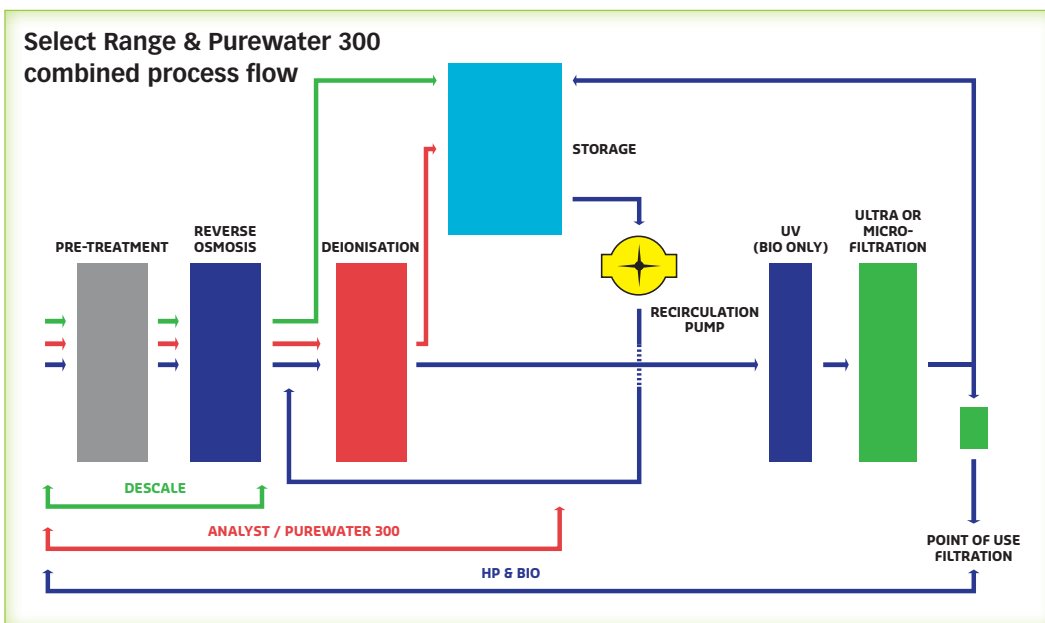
Select Range & Purewater 300 combined process flow

STORAGE

PRE-TREATMENT

REVERSE OSMOSIS

DEIONISATION

UV (BIO ONLY)

ULTRA OR MICRO-FILTRATION

RECIRCULATION PUMP

DESCALE

ANALYST / PUREWATER 300

POINT OF USE FILTRATION

HP & BIO